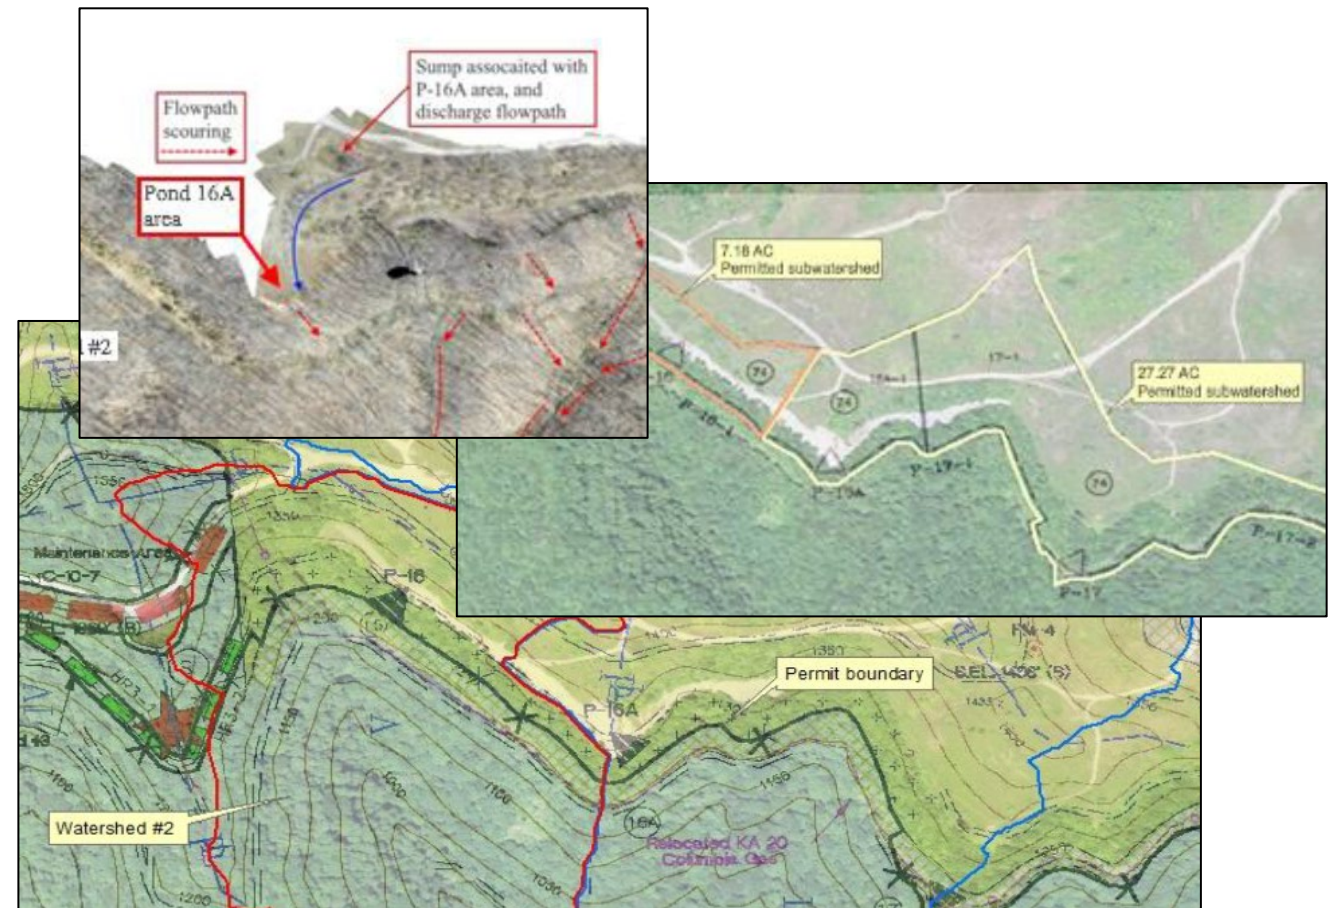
Sump assocaited with P-16A area, and discharge flowpath

Flowpath scouring

Pond 16A area

7.18 AC
Permitted subwatershed

27.27 AC
Permitted subwatershed

P-16-1

P-16A

P-17-1

17-1

P-17

P-17-2

24

24

24

#2

Maintenance Area

C-10-7

P-16

P-16A

Permit boundary

ELEV. 1435' (5)

Watershed #2

164

Relocated KA 20
Columbia Gas

1350

1155

1100

1030

1200